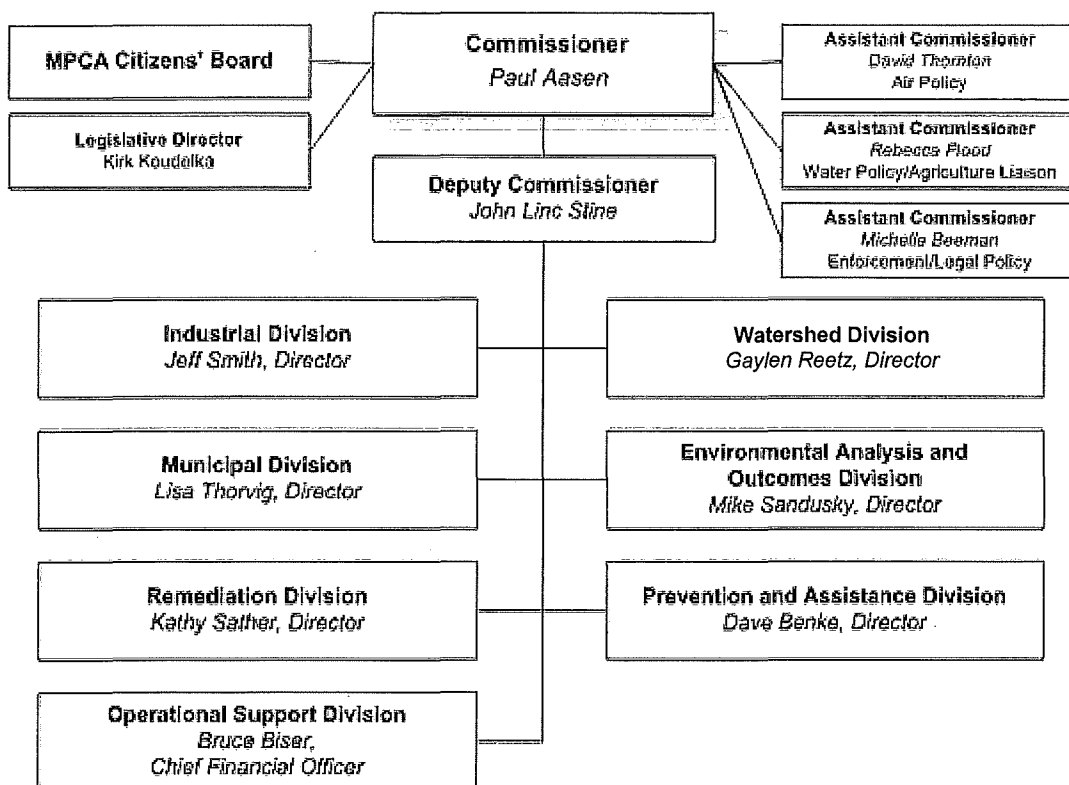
MPCA Citizens' Board

Commissioner
Paul Aasen

Assistant Commissioner
David Thornton
Air Policy

Legislative Director
Kirk Koudelka

Assistant Commissioner
Rebecca Flood
Water Policy/Agriculture Liaison

Deputy Commissioner
John Linc Stine

Assistant Commissioner
Michelle Beeman
Enforcement/Legal Policy

Industrial Division
Jeff Smith, Director

Watershed Division
Gaylen Reetz, Director

Municipal Division
Lisa Thorvig, Director

Environmental Analysis and Outcomes Division
Mike Sandusky, Director

Remediation Division
Kathy Sather, Director

Prevention and Assistance Division
Dave Benke, Director

Operational Support Division
Bruce Biser,
Chief Financial Officer